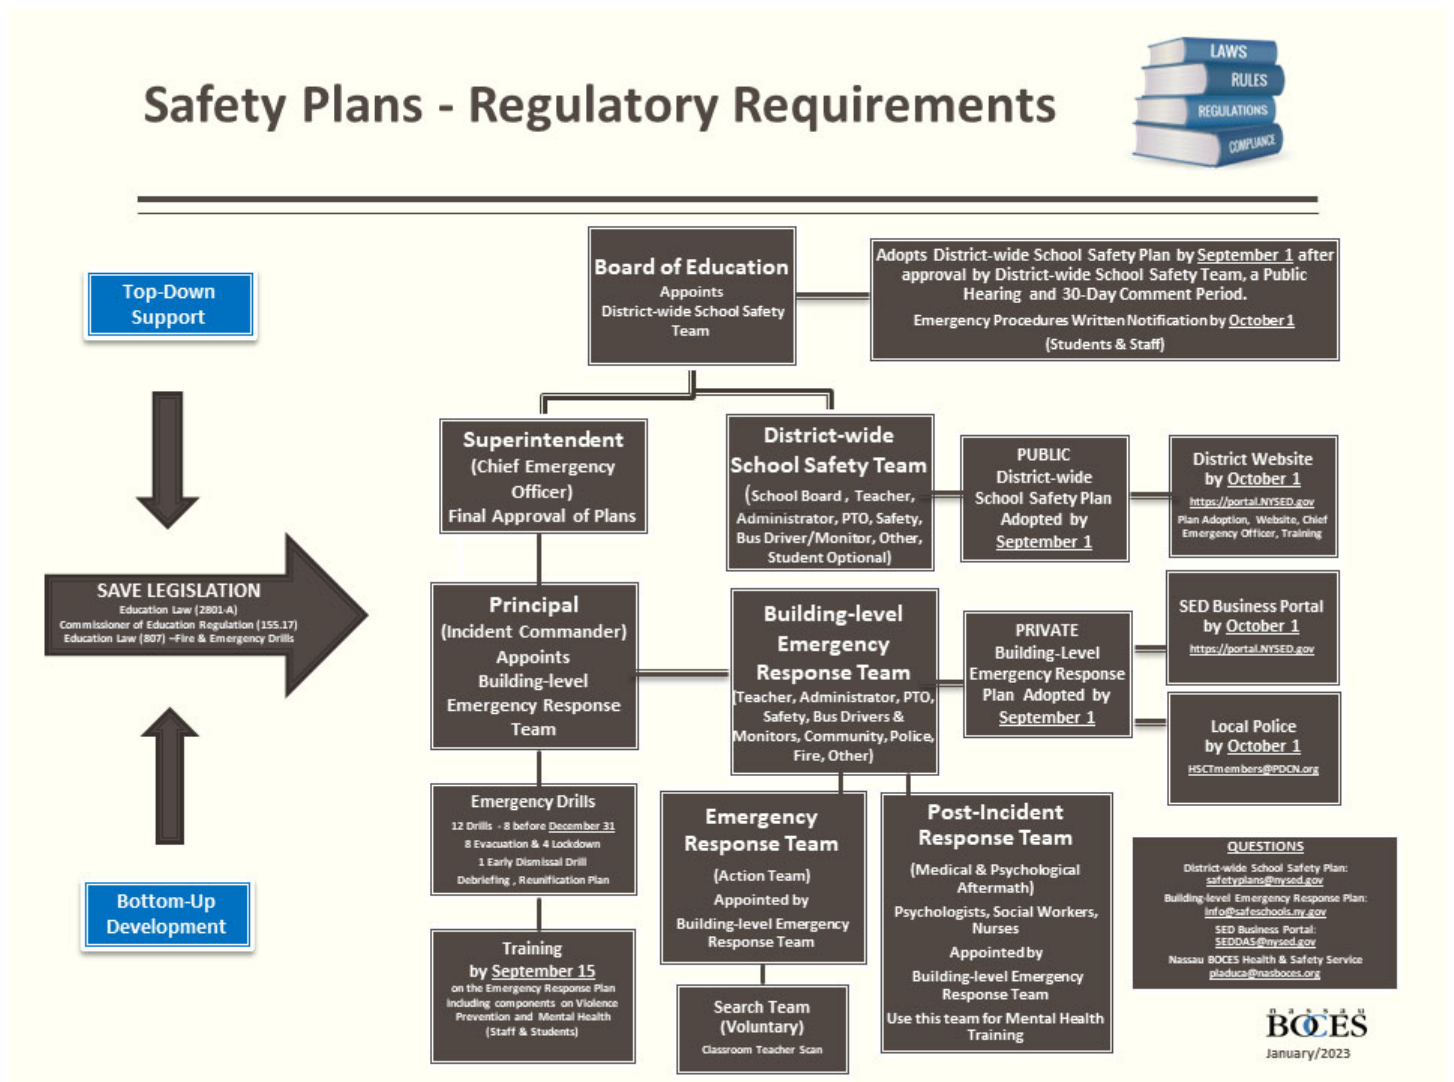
Safety Plans - Regulatory Requirements

LAWS
RULES
REGULATIONS
COMPLIANCE

Top-Down Support

SAVE LEGISLATION
Education Law (2801-A)
Commissioner of Education Regulation (155.17)
Education Law (807) –Fire & Emergency Drills

Bottom-Up Development

Board of Education
Appoints
District-wide School Safety Team

Adopts District-wide School Safety Plan by September 1 after approval by District-wide School Safety Team, a Public Hearing and 30-Day Comment Period.
Emergency Procedures Written Notification by October 1 (Students & Staff)

Superintendent
(Chief Emergency Officer)
Final Approval of Plans

District-wide School Safety Team
(School Board, Teacher, Administrator, PTO, Safety, Bus Driver/Monitor, Other, Student Optional)

PUBLIC
District-wide School Safety Plan Adopted by September 1

District Website by October 1
https://portal.NYSED.gov
Plan Adoption, Website, Chief Emergency Officer, Training

Principal
(Incident Commander)
Appoints
Building-level Emergency Response Team

Building-level Emergency Response Team
(Teacher, Administrator, PTO, Safety, Bus Drivers & Monitors, Community, Police, Fire, Other)

PRIVATE
Building-Level Emergency Response Plan Adopted by September 1

SED Business Portal by October 1
https://portal.NYSED.gov

Local Police by October 1
HSCTmembers@PDCN.org

Emergency Drills
12 Drills - 8 before December 31
8 Evacuation & 4 Lockdown
1 Early Dismissal Drill
Debriefing, Reunification Plan

Emergency Response Team
(Action Team)
Appointed by
Building-level Emergency Response Team

Post-Incident Response Team
(Medical & Psychological Aftermath)
Psychologists, Social Workers, Nurses
Appointed by
Building-level Emergency Response Team
Use this team for Mental Health Training

QUESTIONS
District-wide School Safety Plan: safetyplans@nysed.gov
Building-level Emergency Response Plan: info@safeschools.ny.gov
SED Business Portal: SEDDAS@nysed.gov
Nassau BOCES Health & Safety Service pladuca@nasboces.org

Training
by September 15
on the Emergency Response Plan including components on Violence Prevention and Mental Health (Staff & Students)

Search Team
(Voluntary)
Classroom Teacher Scan

NASSAU BOCES
January/2023